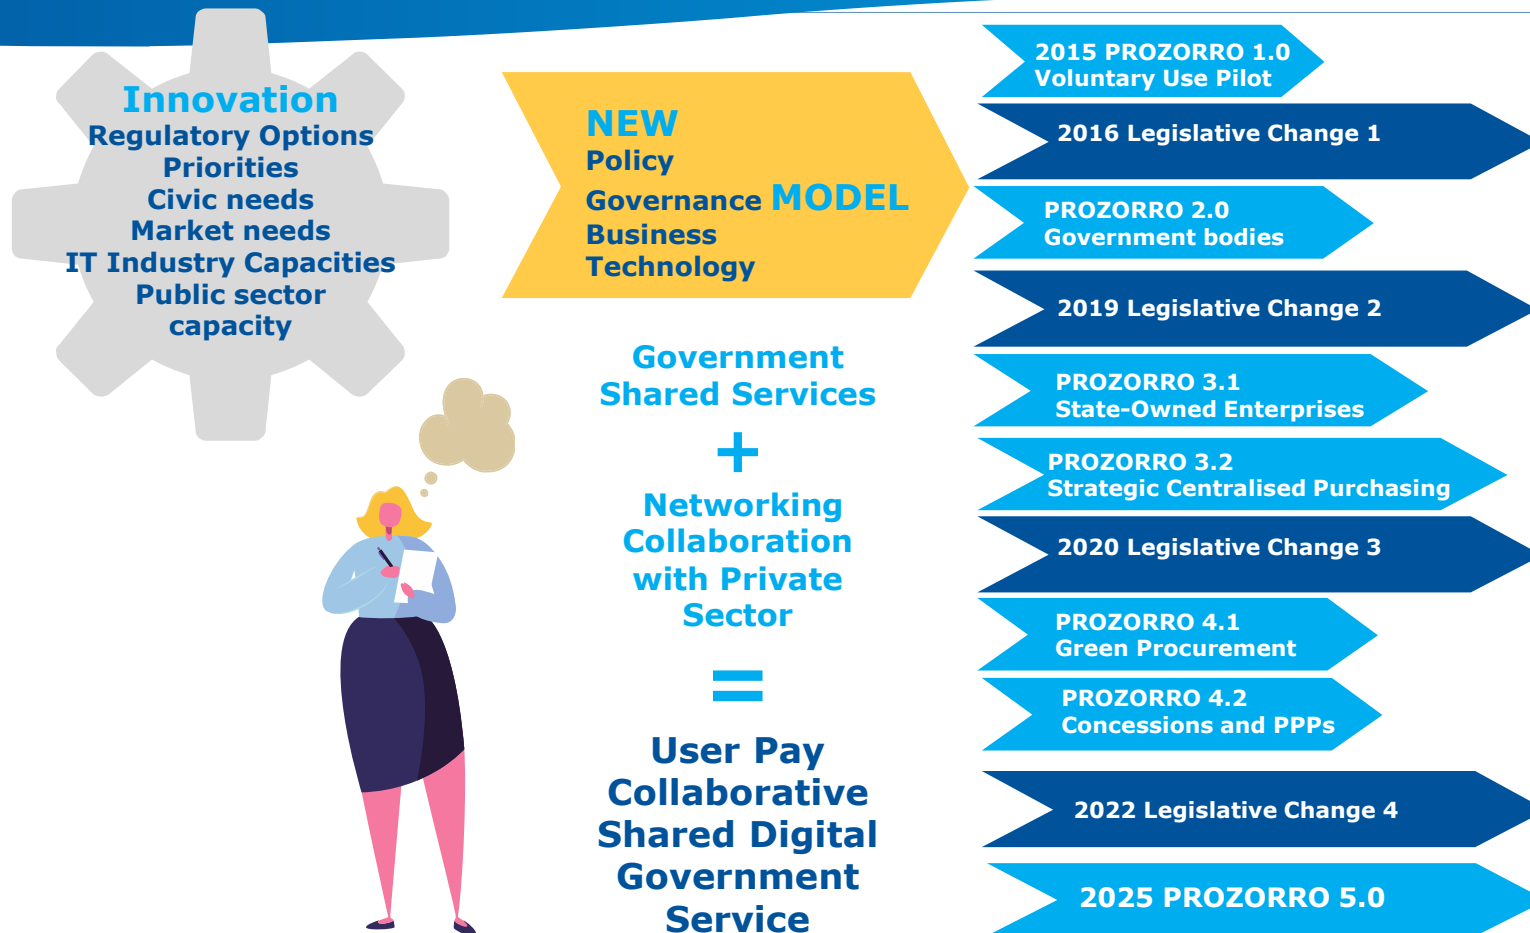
Innovation
Regulatory Options
Priorities
Civic needs
Market needs
IT Industry Capacities
Public sector
capacity

NEW
Policy
Governance MODEL
Business
Technology

Government
Shared Services

+

Networking
Collaboration
with Private
Sector

=

User Pay
Collaborative
Shared Digital
Government
Service

2015 PROZORRO 1.0
Voluntary Use Pilot

2016 Legislative Change 1

PROZORRO 2.0
Government bodies

2019 Legislative Change 2

PROZORRO 3.1
State-Owned Enterprises

PROZORRO 3.2
Strategic Centralised Purchasing

2020 Legislative Change 3

PROZORRO 4.1
Green Procurement

PROZORRO 4.2
Concessions and PPPs

2022 Legislative Change 4

2025 PROZORRO 5.0